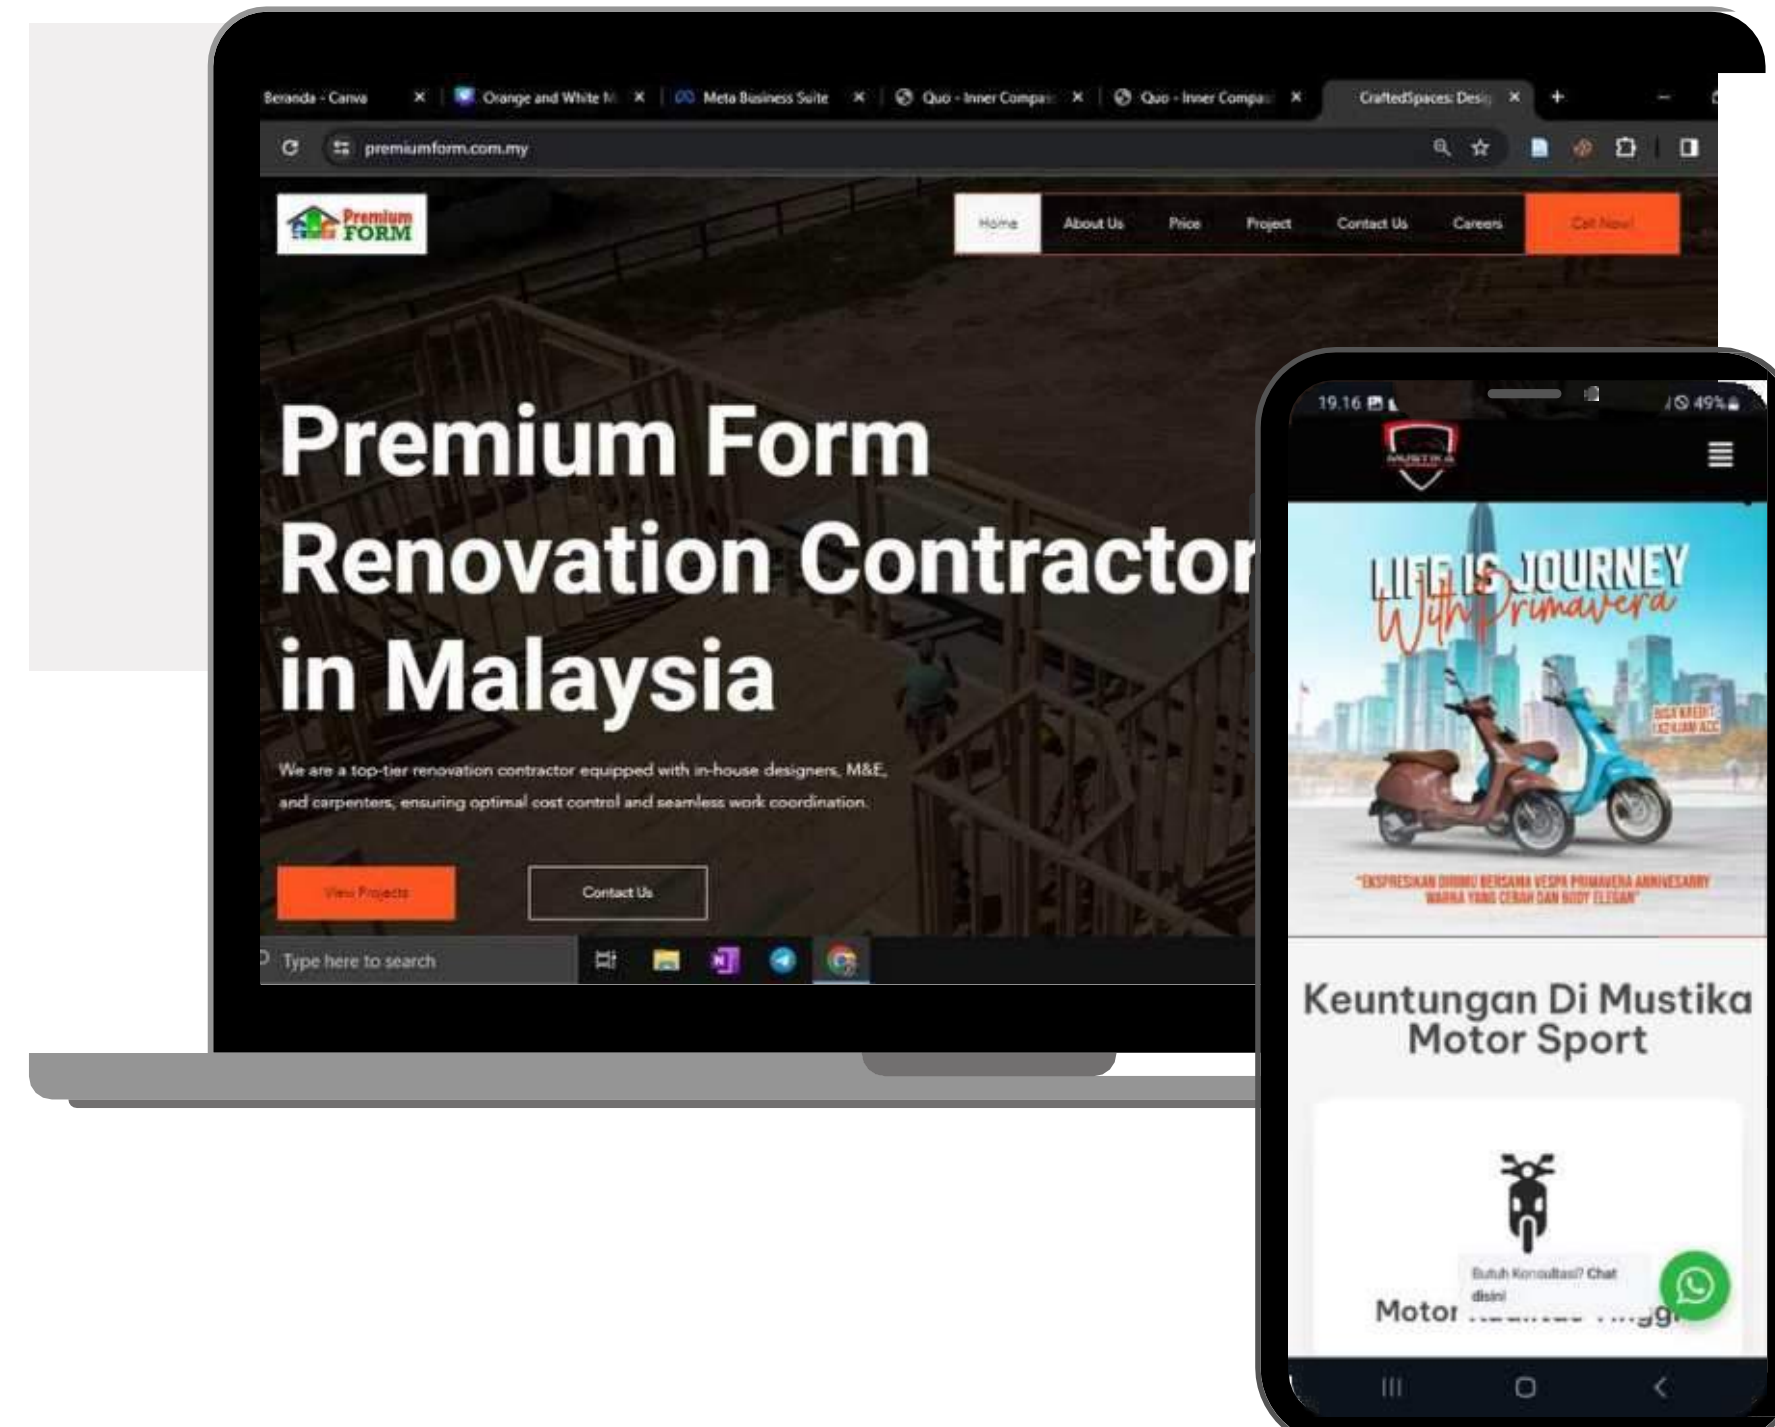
Beranda - Canva
Orange and White M
Meta Business Suite
Quo - Inner Compa
Quo - Inner Compa
CraftedSpaces: Desi

premiumform.com.my

Premium FORM

Home
About Us
Price
Project
Contact Us
Careers
Call Now!

Premium Form Renovation Contractor in Malaysia

We are a top-tier renovation contractor equipped with in-house designers, M&E, and carpenters, ensuring optimal cost control and seamless work coordination.

View Projects
Contact Us

Type here to search

19.16
49%

MUSTIKA

LIFE IS JOURNEY
With Primavera

BISA KREDIT
DIJAMIN ACC

"EKSPRESIKAN DIRIMU BERSAMA VESPA PRIMAVERA ANNIVESARRY WARNA YANG CERAH DAN BODY ELEGAN"

Keuntungan Di Mustika Motor Sport

Butuh Konsultasi? Chat disini

Motor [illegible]